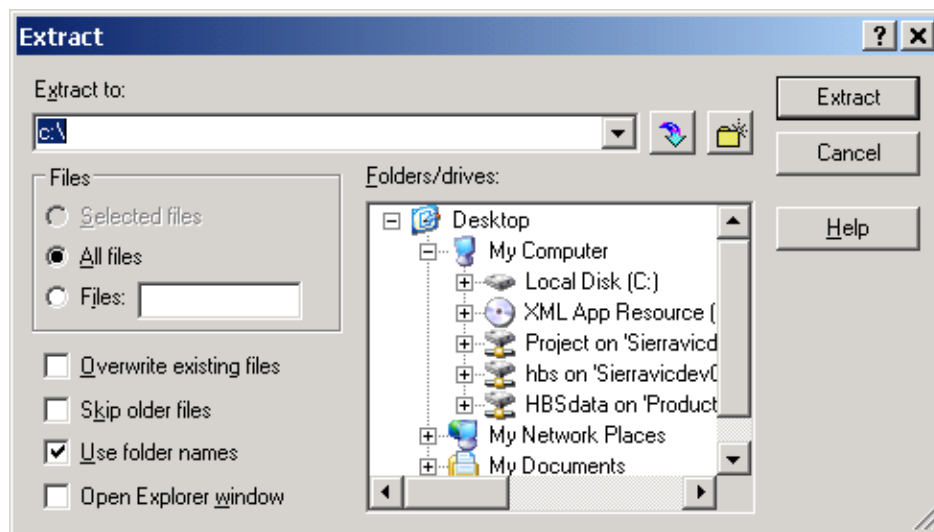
Extract

? X

Extract to:

c:\

Extract

Cancel

Help

Files

Selected files

All files

Files:

Folders/drives:

Desktop

My Computer

Local Disk (C:)

XML App Resource (

Project on 'Sierravicd

hbs on 'Sierravicdev0

HBSdata on 'Product

My Network Places

My Documents

Overwrite existing files

Skip older files

Use folder names

Open Explorer window